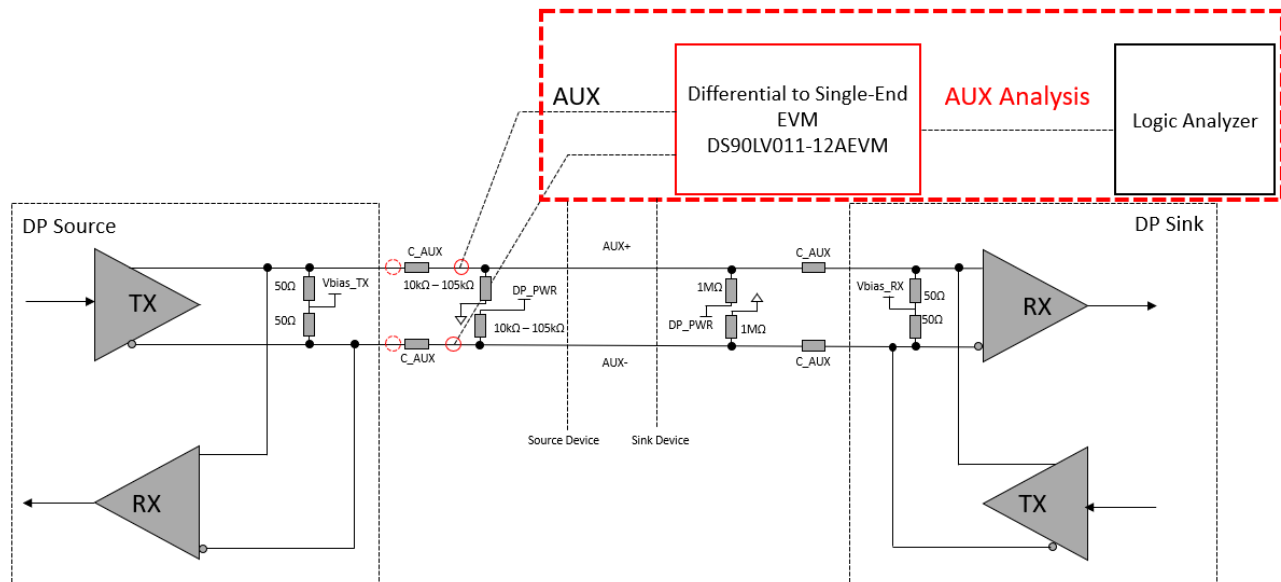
AUX

Differential to Single-End EVM DS90LV011-12AEVM

AUX Analysis

Logic Analyzer

DP Source

DP Sink

TX

RX

C_AUX

10kΩ – 105kΩ

DP_PWR

10kΩ – 105kΩ

C_AUX

50Ω

Vbias_TX

50Ω

AUX+

AUX-

1MΩ

DP_PWR

1MΩ

C_AUX

C_AUX

Vbias_RX

50Ω

50Ω

RX

TX

Source Device

Sink Device